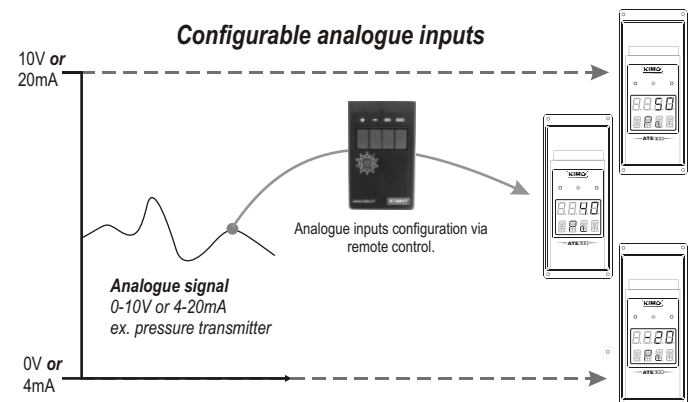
Configurable analogue inputs

10V or 20mA

0V or 4mA

Analogue signal
0-10V or 4-20mA
ex. pressure transmitter

Analogue inputs configuration via remote control.

KIMO
50
ATE

KIMO
40
ATE

KIMO
20
ATE